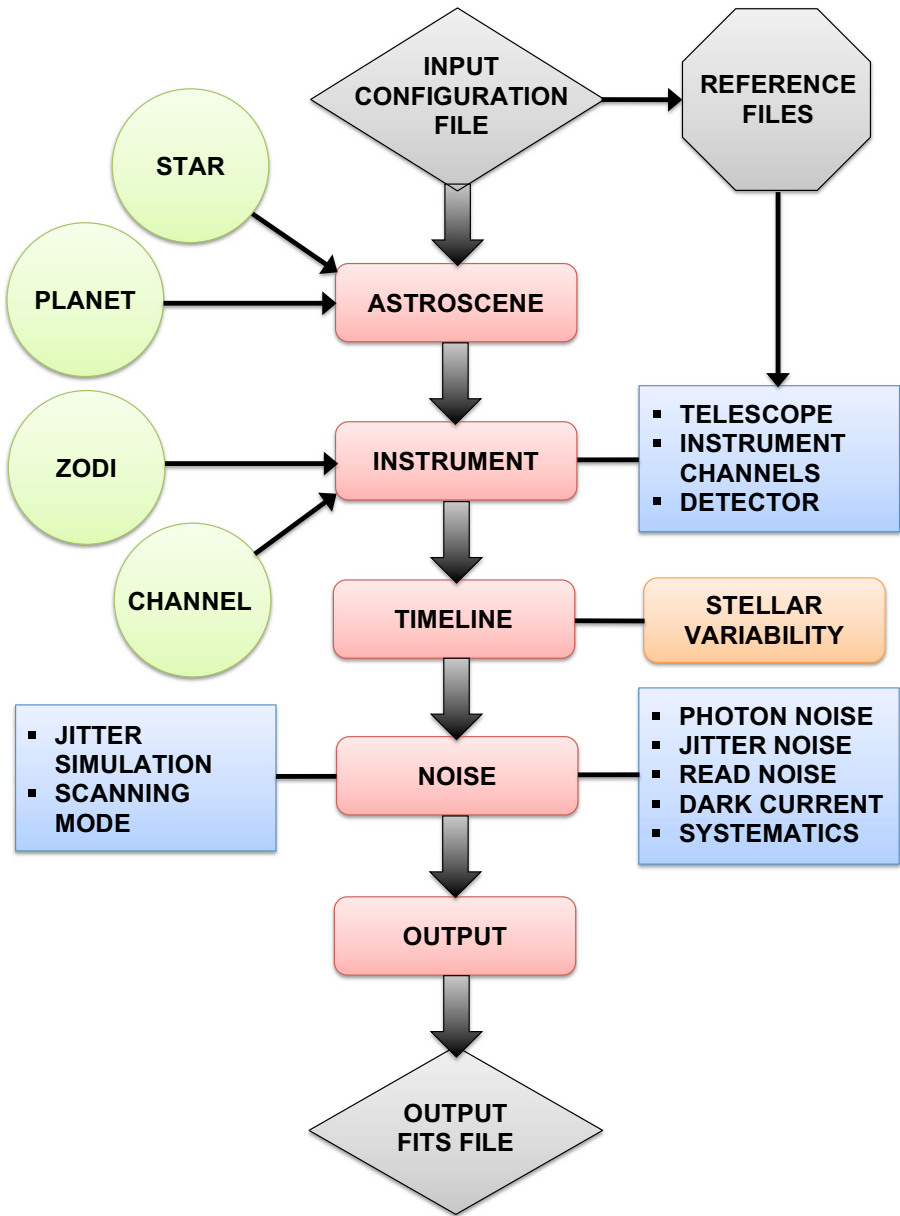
INPUT CONFIGURATION FILE

REFERENCE FILES

STAR

PLANET

ASTROSCENE

ZODI

INSTRUMENT

- TELESCOPE
- INSTRUMENT CHANNELS
- DETECTOR

CHANNEL

TIMELINE

STELLAR VARIABILITY

- JITTER SIMULATION
- SCANNING MODE

NOISE

- PHOTON NOISE
- JITTER NOISE
- READ NOISE
- DARK CURRENT
- SYSTEMATICS

OUTPUT

OUTPUT FITS FILE